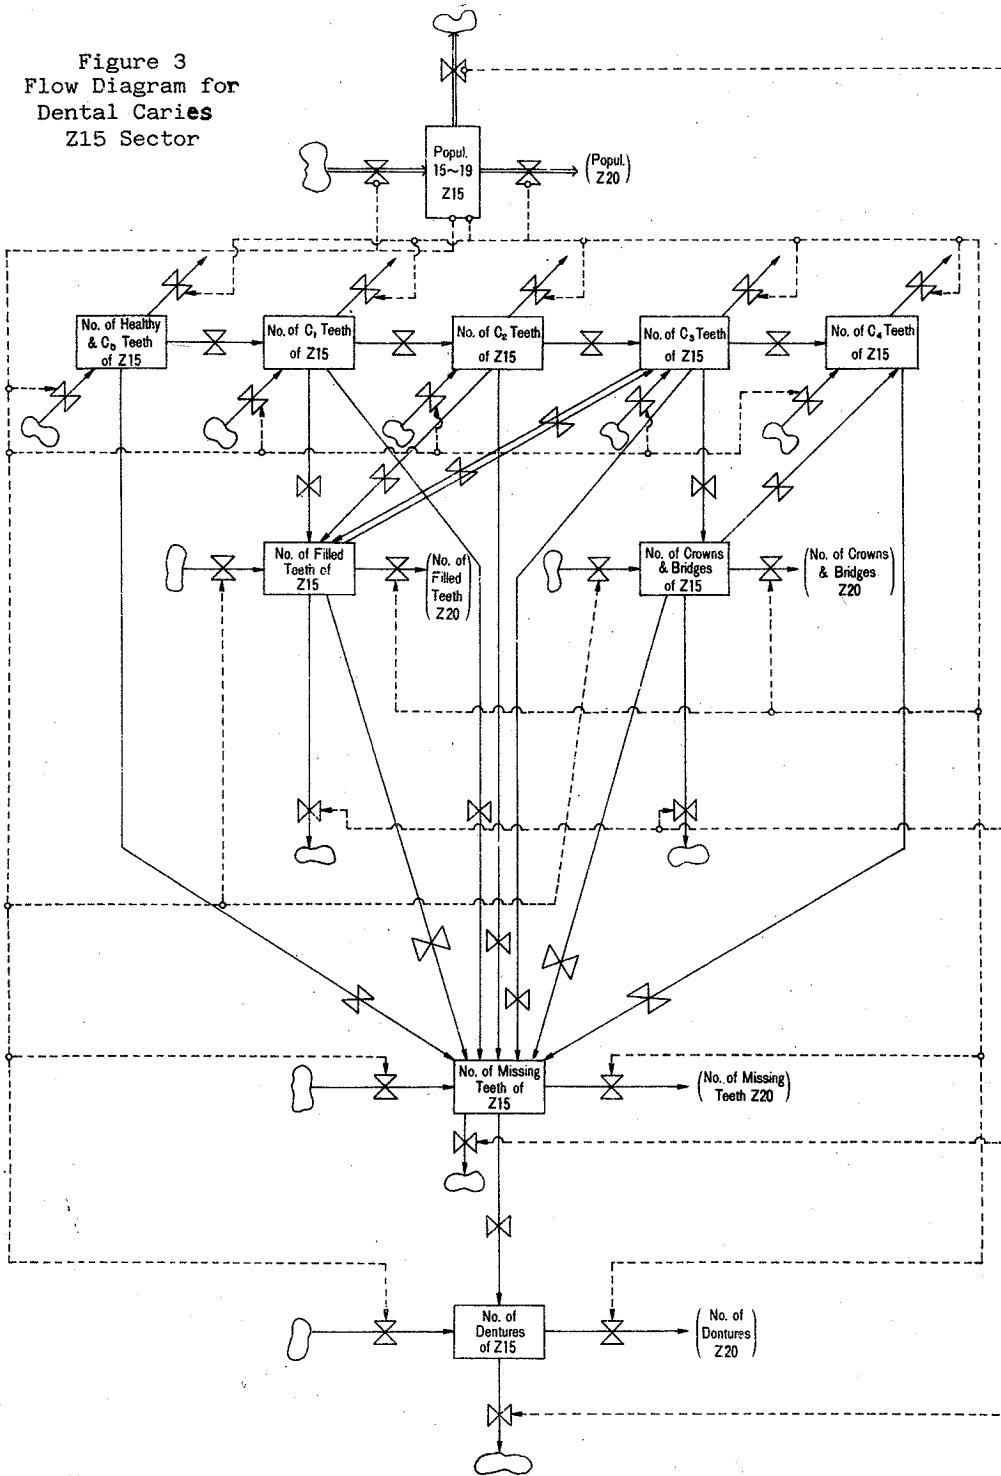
Figure 3
Flow Diagram for
Dental Caries
Z15 Sector

Popul. 15~19 Z15

(Popul. Z20)

No. of Healthy & $C_0$ Teeth of Z15

No. of $C_1$ Teeth of Z15

No. of $C_2$ Teeth of Z15

No. of $C_3$ Teeth of Z15

No. of $C_4$ Teeth of Z15

No. of Filled Teeth of Z15

(No. of Filled Teeth Z20)

No. of Crowns & Bridges of Z15

(No. of Crowns & Bridges Z20)

No. of Missing Teeth of Z15

(No. of Missing Teeth Z20)

No. of Dentures of Z15

(No. of Dontures Z20)